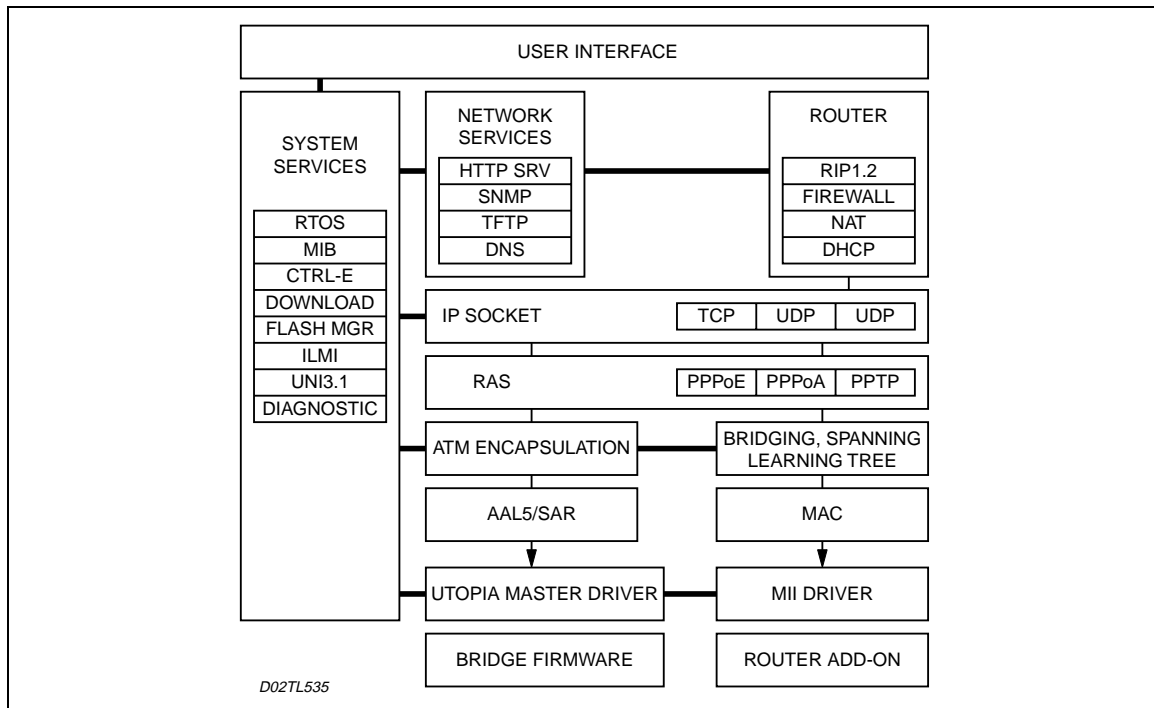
USER INTERFACE

SYSTEM SERVICES

RTOS
MIB
CTRL-E
DOWNLOAD
FLASH MGR
ILMI
UNI3.1
DIAGNOSTIC

NETWORK SERVICES

HTTP SRV
SNMP
TFTP
DNS

ROUTER

RIP1.2
FIREWALL
NAT
DHCP

IP SOCKET

TCP
UDP
UDP

RAS

PPPoE
PPPoA
PPTP

ATM ENCAPSULATION

BRIDGING, SPANNING LEARNING TREE

AAL5/SAR

MAC

UTOPIA MASTER DRIVER

MII DRIVER

BRIDGE FIRMWARE

ROUTER ADD-ON

D02TL535